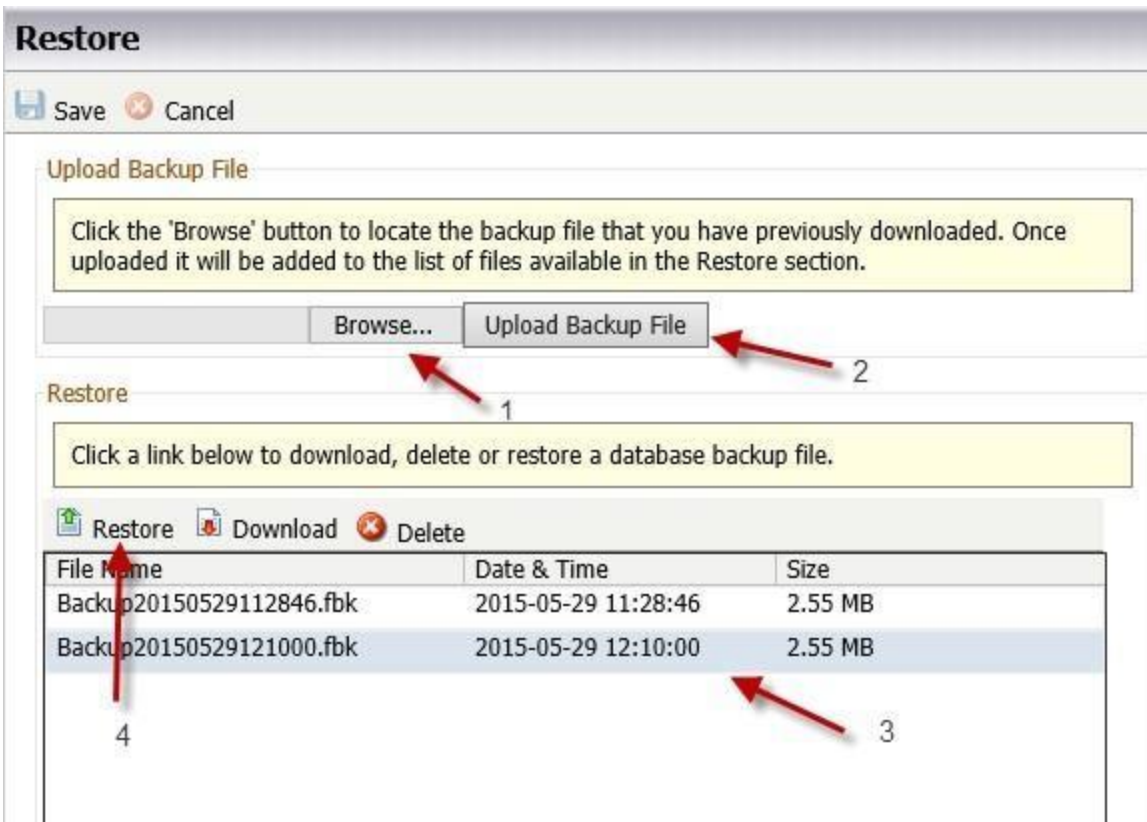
Restore

Save Cancel

Upload Backup File

Click the 'Browse' button to locate the backup file that you have previously downloaded. Once uploaded it will be added to the list of files available in the Restore section.

Browse... Upload Backup File

2

1

Restore

Click a link below to download, delete or restore a database backup file.

Restore Download Delete

| File Name | Date & Time | Size |
|---|---|---|
| Backup20150529112846.fbk | 2015-05-29 11:28:46 | 2.55 MB |
| Backup20150529121000.fbk | 2015-05-29 12:10:00 | 2.55 MB |

4

3